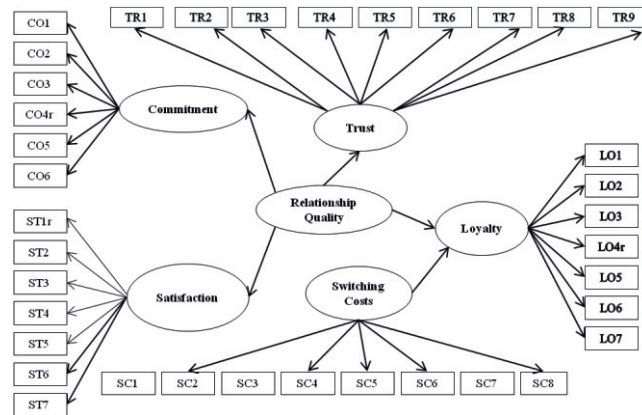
TR1 TR2 TR3 TR4 TR5 TR6 TR7 TR8 TR9

CO1
CO2
CO3
CO4r
CO5
CO6

Commitment

Trust

Relationship Quality

Loyalty

LO1
LO2
LO3
LO4r
LO5
LO6
LO7

ST1r
ST2
ST3
ST4
ST5
ST6
ST7

Satisfaction

Switching Costs

SC1 SC2 SC3 SC4 SC5 SC6 SC7 SC8